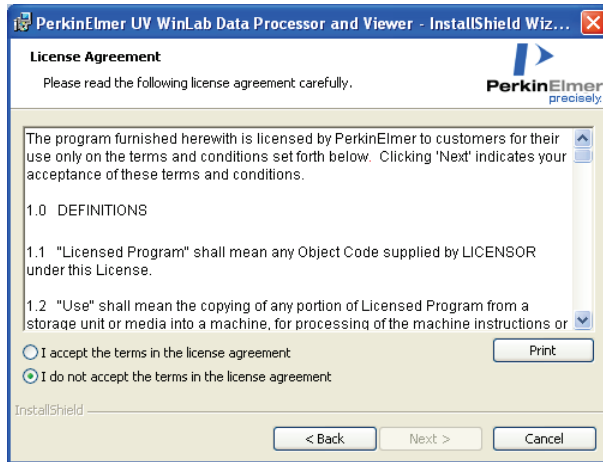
PerkinElmer UV WinLab Data Processor and Viewer - InstallShield Wiz...

License Agreement

Please read the following license agreement carefully.

PerkinElmer precisely

The program furnished herewith is licensed by PerkinElmer to customers for their use only on the terms and conditions set forth below. Clicking 'Next' indicates your acceptance of these terms and conditions.

1.0 DEFINITIONS

1.1 "Licensed Program" shall mean any Object Code supplied by LICENSOR under this License.

1.2 "Use" shall mean the copying of any portion of Licensed Program from a storage unit or media into a machine, for processing of the machine instructions or

I accept the terms in the license agreement

I do not accept the terms in the license agreement

Print

InstallShield

< Back

Next >

Cancel